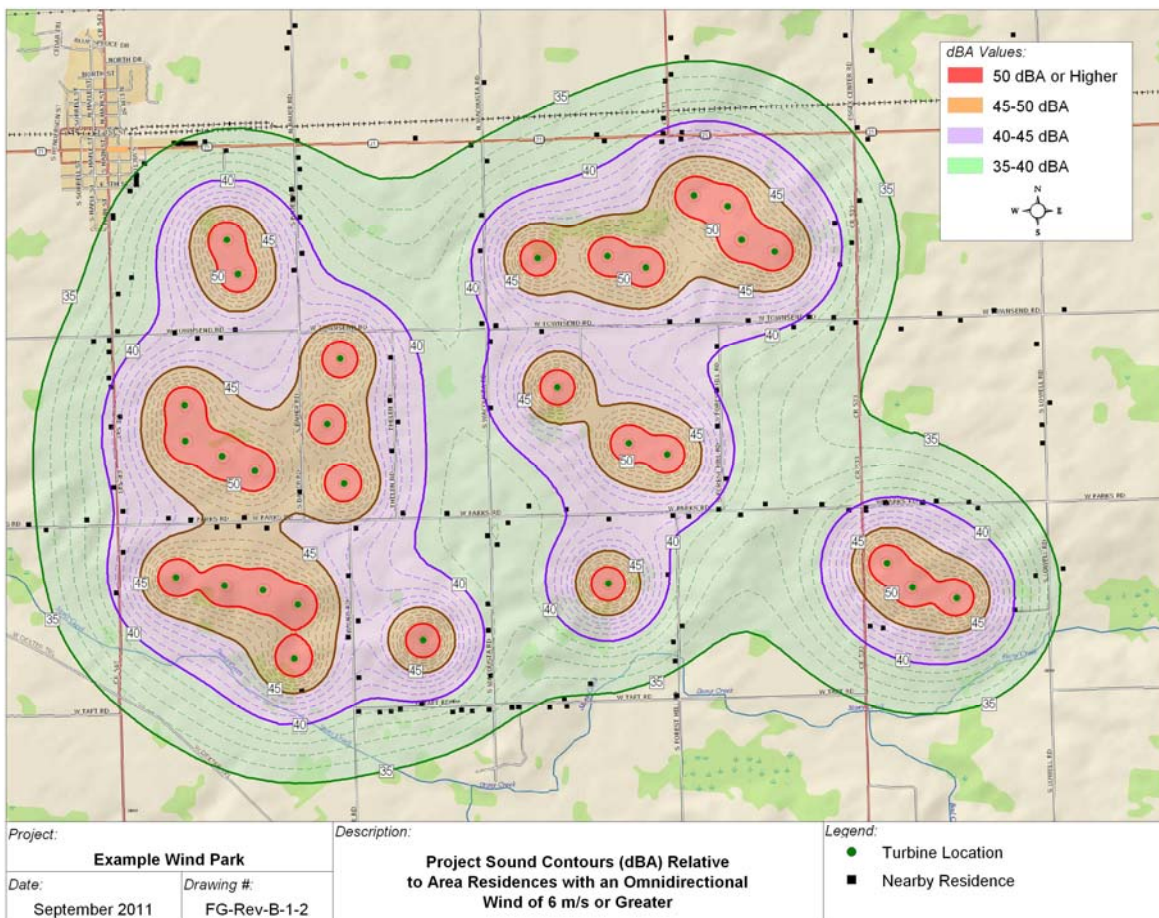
dBA Values:
50 dBA or Higher
45-50 dBA
40-45 dBA
35-40 dBA

N
W E
S

35
40
45
50
45
50
35
40
45
45
50
45
40
40
45
50
45
45
50
35
40
45
40
45
50
45
40
40
45
45
40
40
35
45
45
45
40
35
35
35

W TOWNSEND RD
W TOWNSEND RD
W PARKS RD
W PARKS RD
W TAFT RD
W TAFT RD

Project:
Example Wind Park
Date:
September 2011
Drawing #:
FG-Rev-B-1-2
Description:
Project Sound Contours (dBA) Relative to Area Residences with an Omnidirectional Wind of 6 m/s or Greater
Legend:
Turbine Location
Nearby Residence